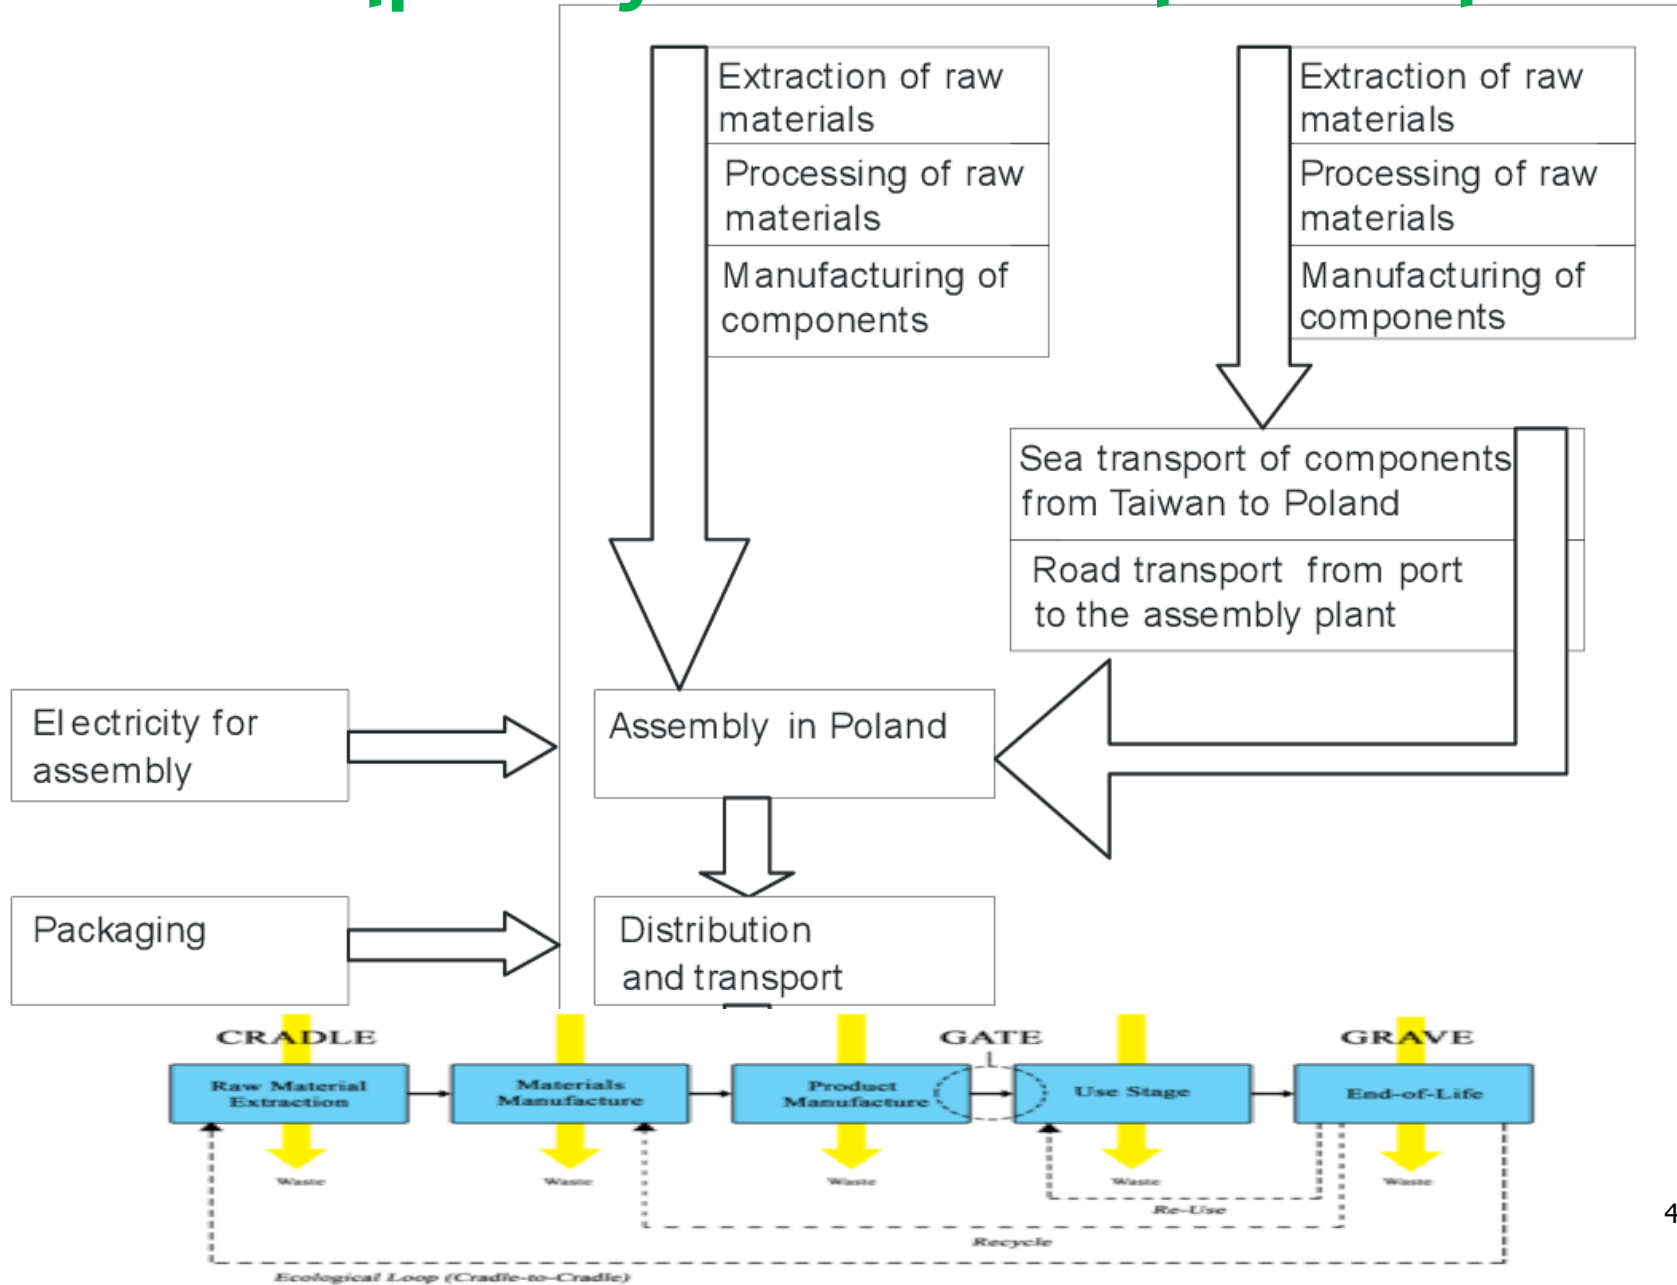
Extraction of raw materials

Processing of raw materials

Manufacturing of components

Extraction of raw materials

Processing of raw materials

Manufacturing of components

Sea transport of components from Taiwan to Poland

Road transport from port to the assembly plant

Electricity for assembly

Assembly in Poland

Packaging

Distribution and transport

CRADLE

GATE

GRAVE

Raw Material Extraction

Materials Manufacture

Product Manufacture

Use Stage

End-of-Life

Waste

Waste

Waste

Waste

Waste

Re-Use

Recycle

Ecological Loop (Cradle-to-Cradle)

4